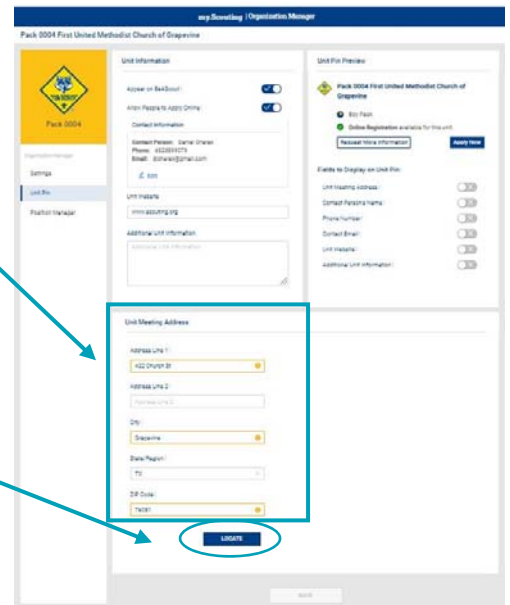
my.Scouting | Organization Manager

Pack 0004 First United Methodist Church of Grapevine

Pack 0004

Organization Manager

Settings

Unit Pin

Position Manager

Unit Information

Appear on Be A Scout

Allow Parents to Apply Online

Contact Information

Contact Person: Esther Ehlerin
Phone: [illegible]
Email: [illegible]@gmail.com

Edit

Unit Website

www.scouting.org

Additional Unit Information

Additional Unit Information

Unit Pin Preview

Pack 0004 First United Methodist Church of Grapevine

Boy Pack

Online Registration available for this unit

Request More Information

Apply Now

Fields to Display on Unit Pin:

Unit Meeting Address

Contact Persons Name

Phone Number

Contact Email

Unit Website

Additional Unit Information

Unit Meeting Address

Address Line 1

422 Church St

Address Line 2

Address Line 2

City

Grapevine

State/Region

TX

ZIP Code

76051

LOCATE

SAVE